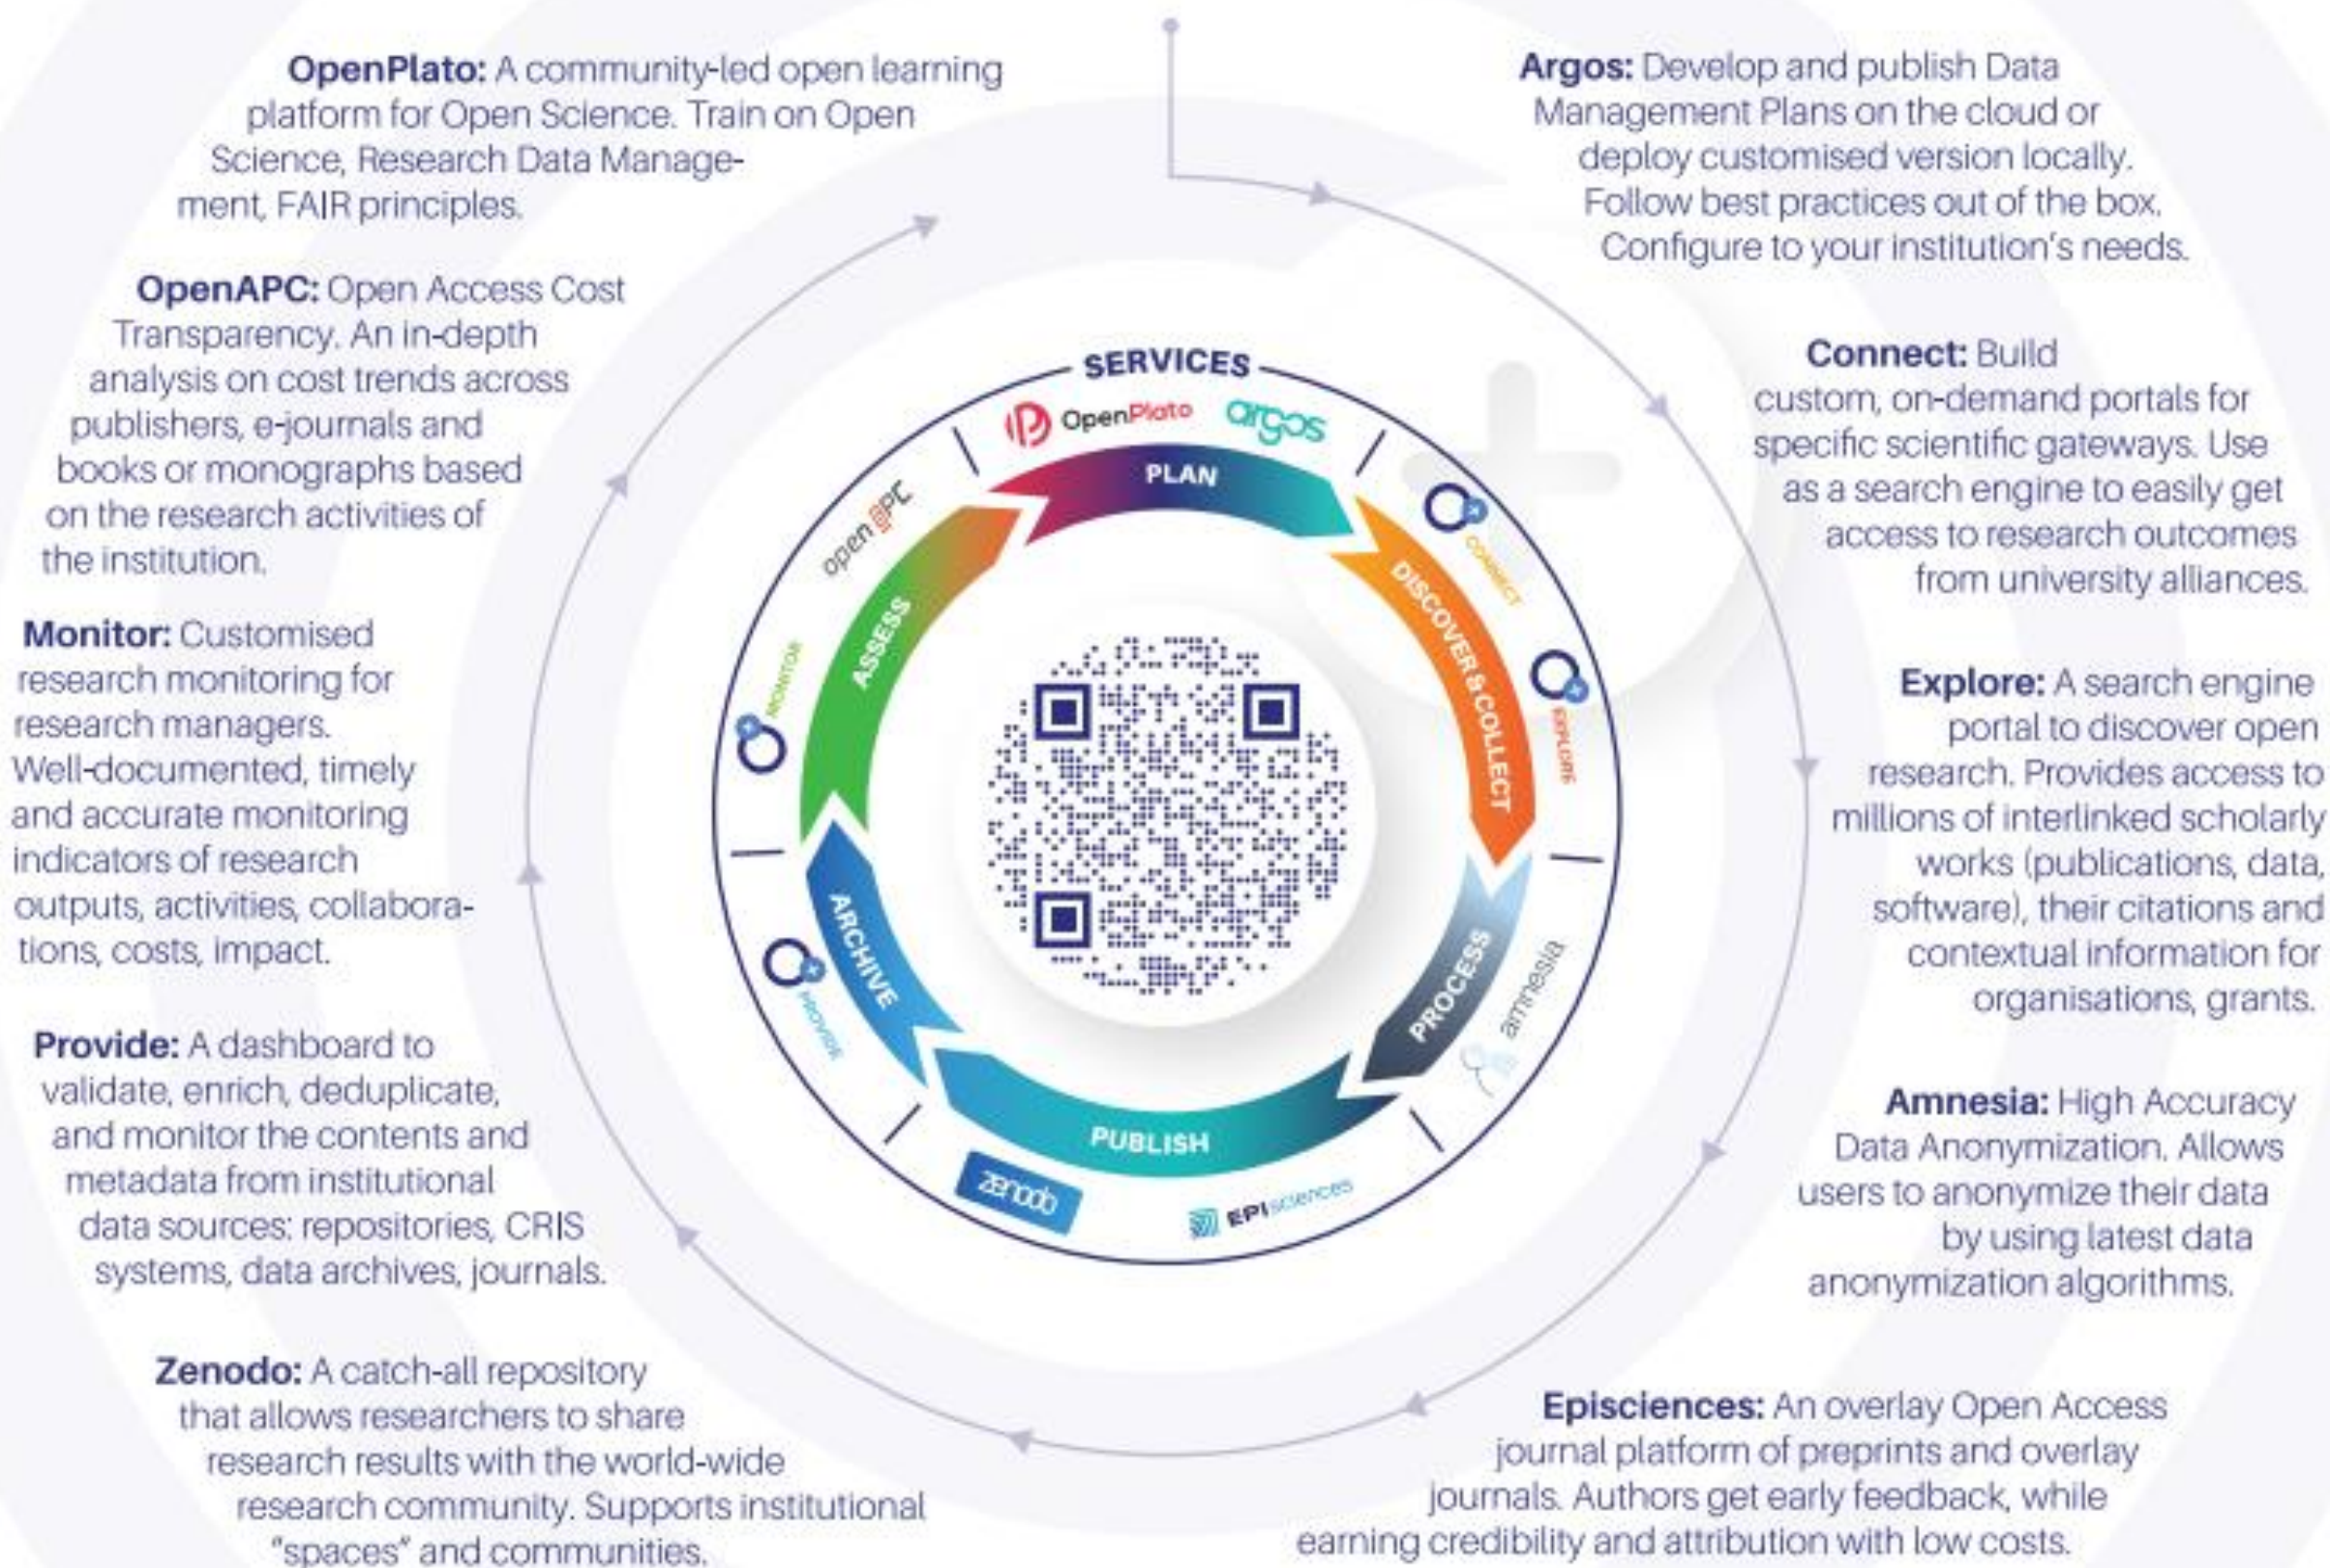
**OpenPlato:** A community-led open learning platform for Open Science. Train on Open Science, Research Data Management, FAIR principles.

**Argos:** Develop and publish Data Management Plans on the cloud or deploy customised version locally. Follow best practices out of the box. Configure to your institution's needs.

**OpenAPC:** Open Access Cost Transparency. An in-depth analysis on cost trends across publishers, e-journals and books or monographs based on the research activities of the institution.

**Connect:** Build custom, on-demand portals for specific scientific gateways. Use as a search engine to easily get access to research outcomes from university alliances.

SERVICES

OpenPlato

argos

PLAN

CONNECT

DISCOVER & COLLECT

EXPLORE

PROCESS

amnesia

PUBLISH

EPIsciences

zenodo

ARCHIVE

PROVIDE

MONITOR

ASSESS

open APC

**Monitor:** Customised research monitoring for research managers. Well-documented, timely and accurate monitoring indicators of research outputs, activities, collaborations, costs, impact.

**Explore:** A search engine portal to discover open research. Provides access to millions of interlinked scholarly works (publications, data, software), their citations and contextual information for organisations, grants.

**Provide:** A dashboard to validate, enrich, deduplicate, and monitor the contents and metadata from institutional data sources: repositories, CRIS systems, data archives, journals.

**Amnesia:** High Accuracy Data Anonymization. Allows users to anonymize their data by using latest data anonymization algorithms.

**Zenodo:** A catch-all repository that allows researchers to share research results with the world-wide research community. Supports institutional "spaces" and communities.

**Episciences:** An overlay Open Access journal platform of preprints and overlay journals. Authors get early feedback, while earning credibility and attribution with low costs.